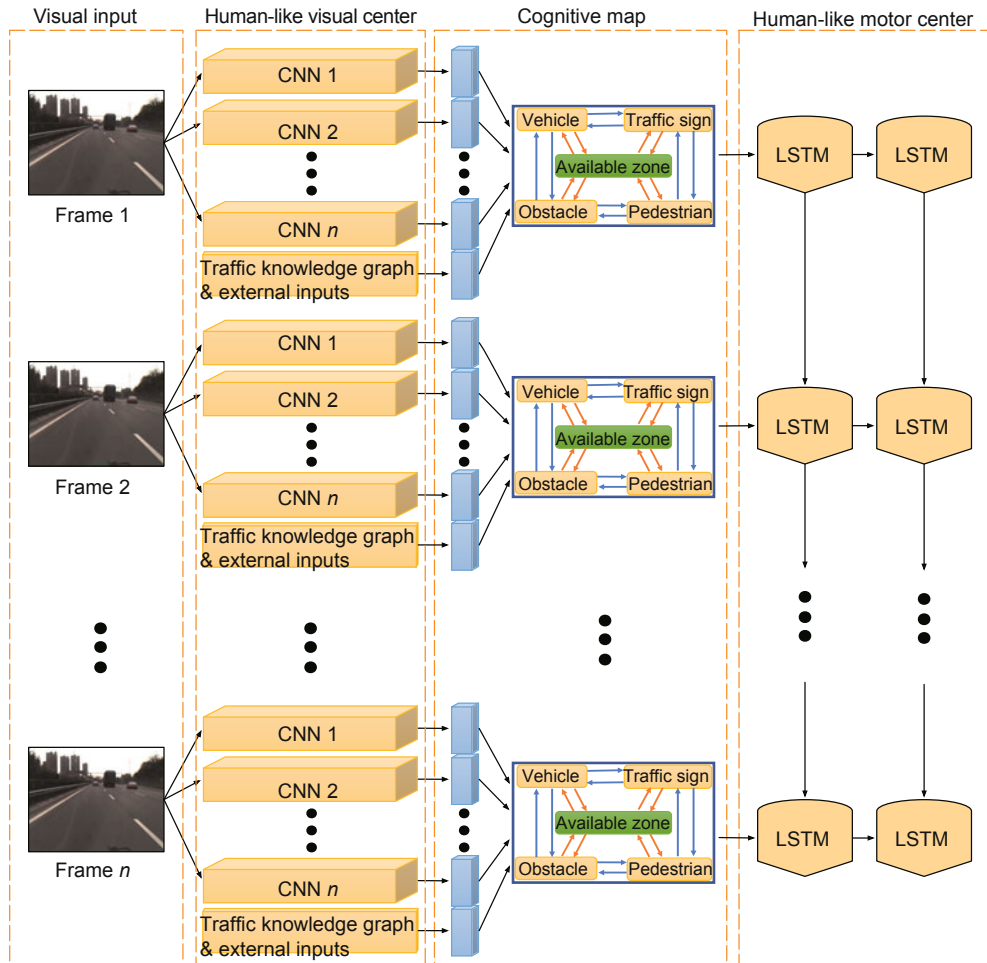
Visual input

Human-like visual center

Cognitive map

Human-like motor center

Frame 1

CNN 1

CNN 2

CNN $n$

Traffic knowledge graph & external inputs

Vehicle

Traffic sign

Available zone

Obstacle

Pedestrian

LSTM

LSTM

Frame 2

CNN 1

CNN 2

CNN $n$

Traffic knowledge graph & external inputs

Vehicle

Traffic sign

Available zone

Obstacle

Pedestrian

LSTM

LSTM

Frame $n$

CNN 1

CNN 2

CNN $n$

Traffic knowledge graph & external inputs

Vehicle

Traffic sign

Available zone

Obstacle

Pedestrian

LSTM

LSTM